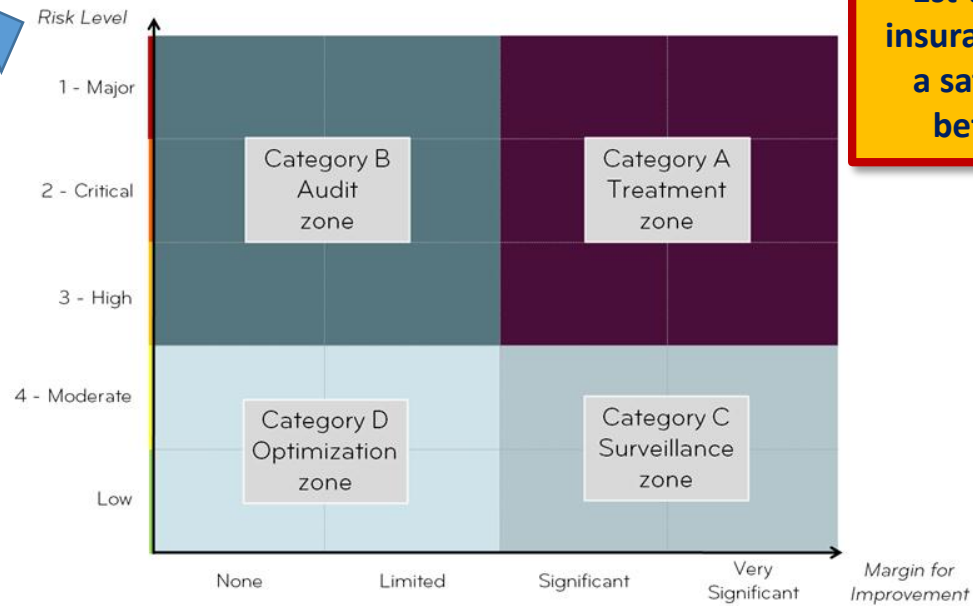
Risk Level

1 - Major

2 - Critical

3 - High

4 - Moderate

Low

Category B Audit zone

Category A Treatment zone

Category D Optimization zone

Category C Surveillance zone

None

Limited

Significant

Very Significant

Margin for Improvement

Est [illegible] insura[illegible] a sa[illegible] be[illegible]